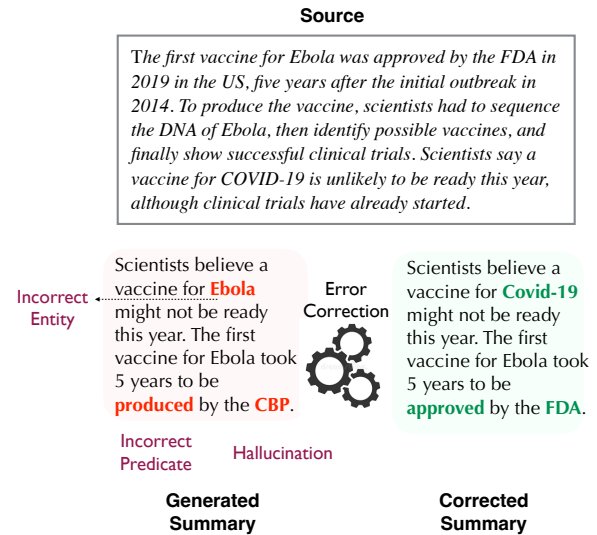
Source

The first vaccine for Ebola was approved by the FDA in 2019 in the US, five years after the initial outbreak in 2014. To produce the vaccine, scientists had to sequence the DNA of Ebola, then identify possible vaccines, and finally show successful clinical trials. Scientists say a vaccine for COVID-19 is unlikely to be ready this year, although clinical trials have already started.

Incorrect Entity

Scientists believe a vaccine for Ebola might not be ready this year. The first vaccine for Ebola took 5 years to be produced by the CBP.

Incorrect Predicate

Hallucination

Error Correction

Scientists believe a vaccine for Covid-19 might not be ready this year. The first vaccine for Ebola took 5 years to be approved by the FDA.

Generated Summary

Corrected Summary